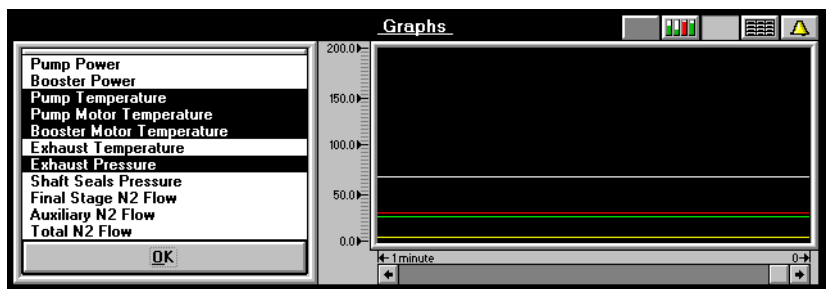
Graphs

Pump Power
Booster Power
Pump Temperature
Pump Motor Temperature
Booster Motor Temperature
Exhaust Temperature
Exhaust Pressure
Shaft Seals Pressure
Final Stage N2 Flow
Auxiliary N2 Flow
Total N2 Flow

OK

200.0
150.0
100.0
50.0
0.0

1 minute
0